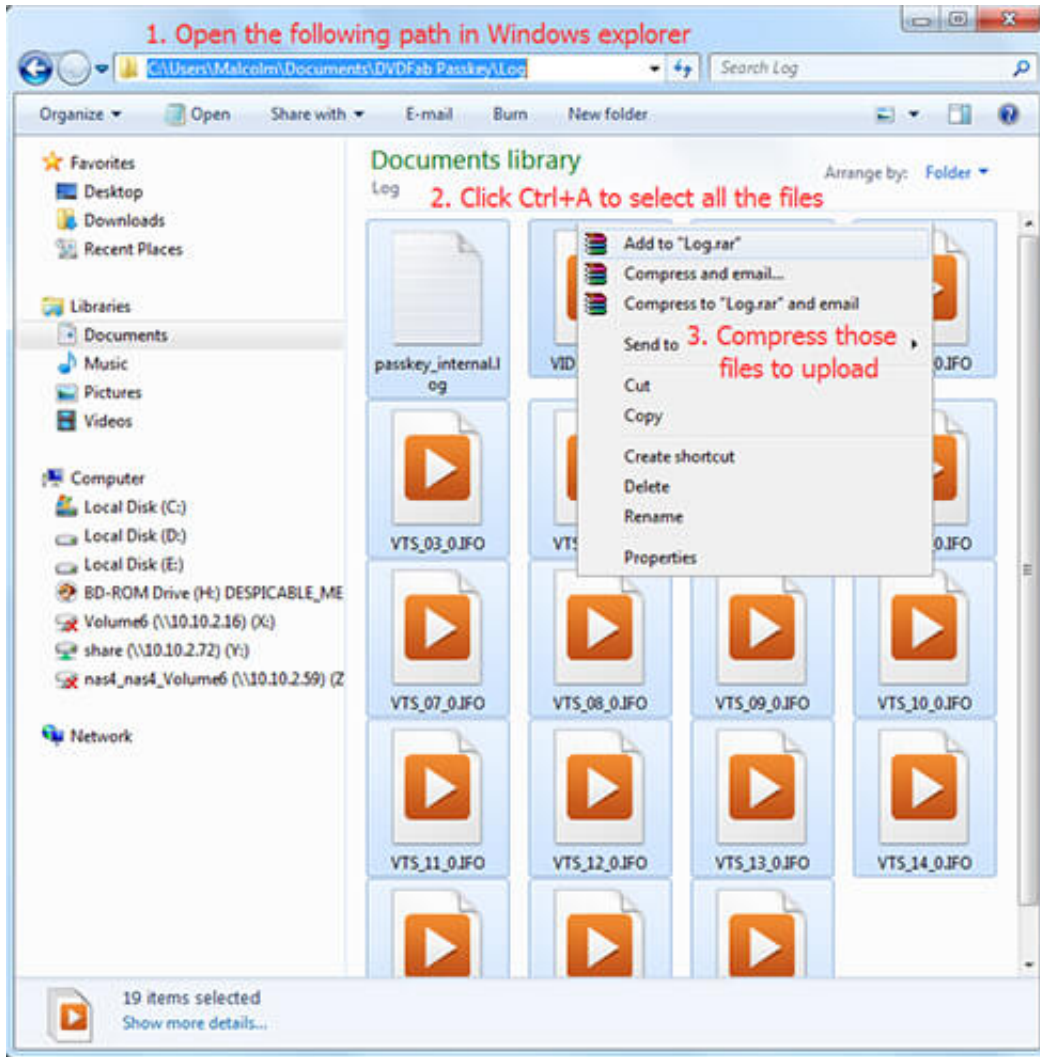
1. Open the following path in Windows explorer

C:\Users\Malcolm\Documents\DVDFab Passkey\Log

Search Log

Organize ▾ Open Share with ▾ E-mail Burn New folder

Favorites
Desktop
Downloads
Recent Places

Libraries
Documents
Music
Pictures
Videos

Computer
Local Disk (C:)
Local Disk (D:)
Local Disk (E:)
BD-ROM Drive (H:) DESPICABLE_ME
Volume6 (\\10.10.2.16) (X:)
share (\\10.10.2.72) (Y:)
nas4_nas4_Volume6 (\\10.10.2.59) (Z

Network

Documents library
Log

Arrange by: Folder ▾

2. Click Ctrl+A to select all the files

Add to "Log.rar"
Compress and email...
Compress to "Log.rar" and email
Send to
3. Compress those files to upload
Cut
Copy
Create shortcut
Delete
Rename
Properties

passkey_internal.log
VID
0.IFO
VTS_03_0.IFO
VTS
0.IFO
VTS_07_0.IFO
VTS_08_0.IFO
VTS_09_0.IFO
VTS_10_0.IFO
VTS_11_0.IFO
VTS_12_0.IFO
VTS_13_0.IFO
VTS_14_0.IFO

19 items selected
Show more details...